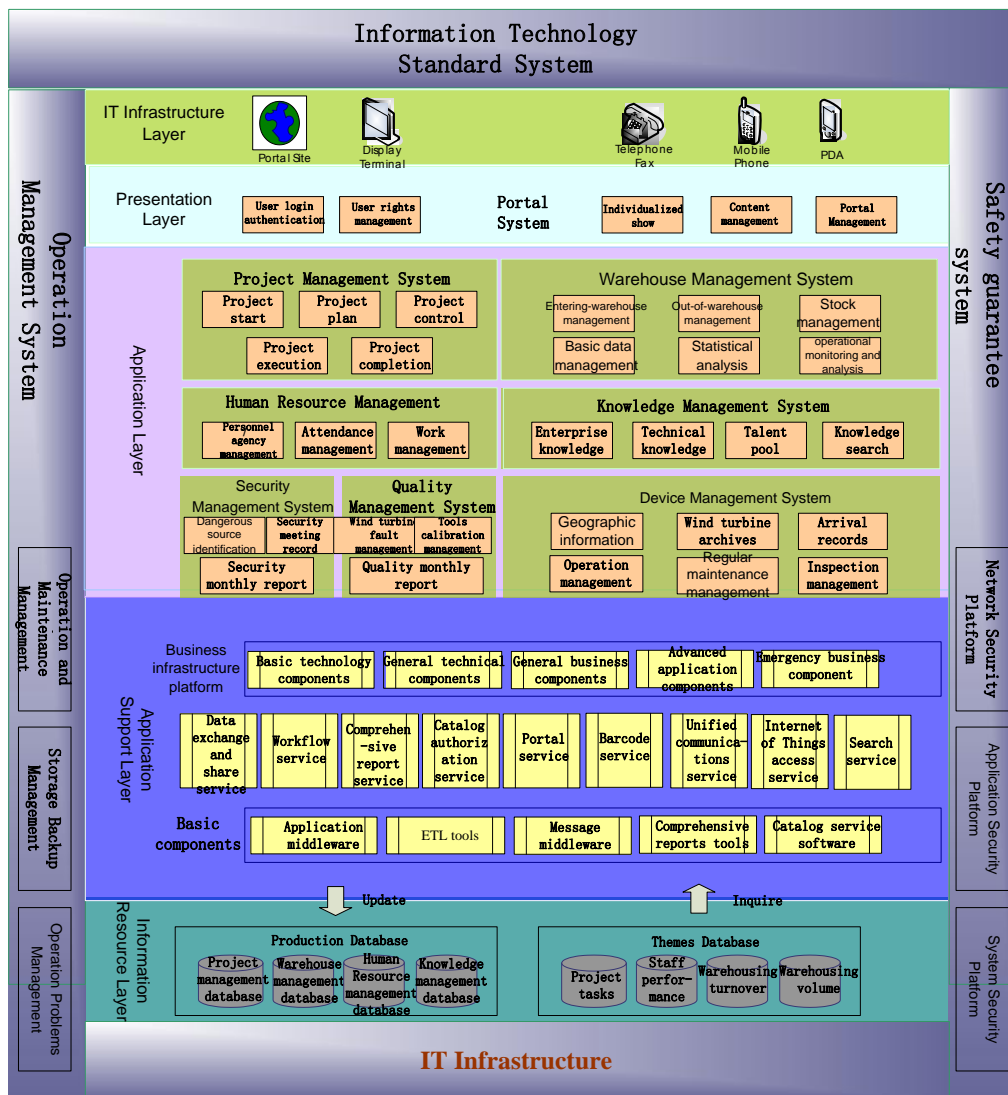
Information Technology Standard System

Operation Management System

Safety guarantee system

IT Infrastructure Layer

Portal Site

Display Terminal

Telephone Fax

Mobile Phone

PDA

Presentation Layer

User login authentication

User rights management

Portal System

Individualized show

Content management

Portal Management

Application Layer

Project Management System

Project start

Project plan

Project control

Project execution

Project completion

Warehouse Management System

Entering-warehouse management

Out-of-warehouse management

Stock management

Basic data management

Statistical analysis

operational monitoring and analysis

Human Resource Management

Personnel agency management

Attendance management

Work management

Knowledge Management System

Enterprise knowledge

Technical knowledge

Talent pool

Knowledge search

Security Management System

Dangerous source identification

Security meeting record

Security monthly report

Quality Management System

Wind turbine fault management

Tools calibration management

Quality monthly report

Device Management System

Geographic information

Wind turbine archives

Arrival records

Operation management

Regular maintenance management

Inspection management

Operation and Maintenance Management

Network Security Platform

Application Support Layer

Business infrastructure platform

Basic technology components

General technical components

General business components

Advanced application components

Emergency business component

Data exchange and share service

Workflow service

Comprehen -sive report service

Catalog authorization service

Portal service

Barcode service

Unified communica- tions service

Internet of Things access service

Search service

Basic components

Application middleware

ETL tools

Message middleware

Comprehensive reports tools

Catalog service software

Storage Backup Management

Application Security Platform

Update

Inquire

Information Resource Layer

Production Database

Project management database

Warehouse management database

Human Resource management database

Knowledge management database

Themes Database

Project tasks

Staff perfor- mance

Warehousing turnover

Warehousing volume

Operation Problems Management

System Security Platform

IT Infrastructure